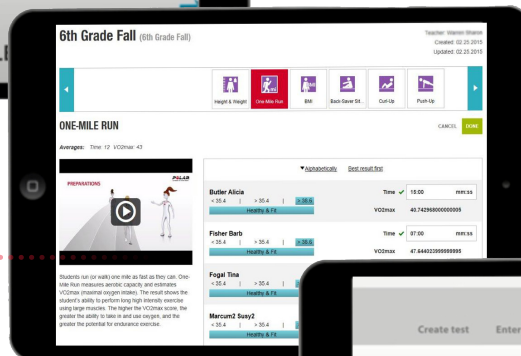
6th Grade Fall (6th Grade Fall)

Teacher: Marion Rhenn
Created: 02.25.2015
Updated: 02.25.2015

Height & Weight
One-Mile Run
BMI
Back-Saver Sit...
Curl-Up
Push-Up

ONE-MILE RUN

CANCEL
DONE

Averages: Time: 12 VO2max: 43

PREPARATIONS
POLAR

Students run (or walk) one mile as fast as they can. One-Mile Run measures aerobic capacity and estimates VO2max (maximal oxygen intake). The result shows the student's ability to perform long high intensity exercise using large muscles. The higher the VO2max score, the greater the ability to take in and use oxygen, and the greater the potential for endurance exercise.

▼Alphabetically
Best result first

Butler Alicia
< 35.4 | > 35.4 | > 38.6
Healthy & Fit
Time ✓ 15:00 mm:ss
VO2max 40.742969000000005

Fisher Barb
< 35.4 | > 35.4 | > 38.6
Healthy & Fit
Time ✓ 07:00 mm:ss
VO2max 47.644023999999995

Fogal Tina
< 35.4 | > 35.4 | > 38.6
Healthy & Fit

Marcum2 Susy2
< 35.4 | > 35.4 | > 38.6

Create test
Ente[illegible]